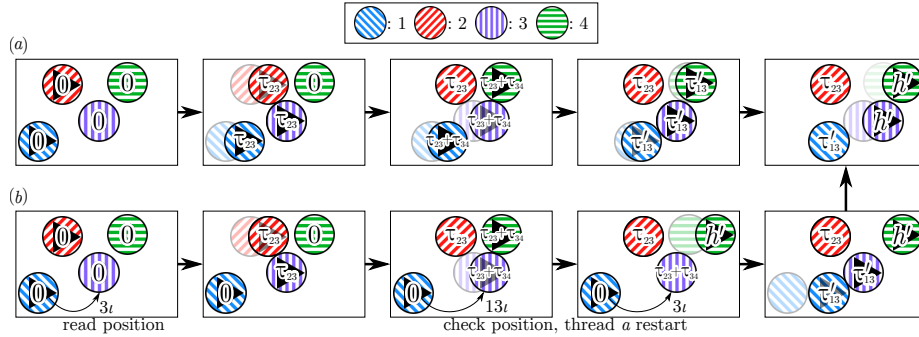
: 1 : 2 : 3 : 4

(a)

0 0 0 0

$\tau_{23}$ 0 $\tau_{23}$ $\tau_{23}$

$\tau_{23}$ $\tau_{23}+\tau_{34}$ $\tau_{23}+\tau_{34}$ $\tau_{23}+\tau_{34}$

$\tau_{23}$ $\tau'_{13}$ $\tau'_{13}$ $\tau'_{13}$

$\tau_{23}$ $\mathcal{U}$ $\mathcal{U}$ $\tau'_{13}$

(b)

0 0 0 0 $3\iota$

$\tau_{23}$ 0 $\tau_{23}$ 0

$\tau_{23}$ $\tau_{23}+\tau_{34}$ $\tau_{23}+\tau_{34}$ 0 $13\iota$

$\tau_{23}$ $\mathcal{U}$ $\tau_{23}+\tau_{34}$ 0 $3\iota$

$\tau_{23}$ $\mathcal{U}$ $\tau'_{13}$ $\tau'_{13}$

read position

check position, thread $a$ restart